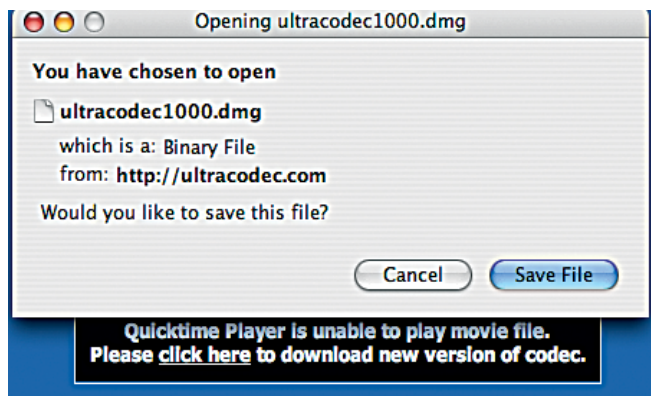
Opening ultracodec1000.dmg

You have chosen to open

ultracodec1000.dmg

which is a: Binary File
from: http://ultracodec.com

Would you like to save this file?

Cancel Save File

Quicktime Player is unable to play movie file.
Please click here to download new version of codec.